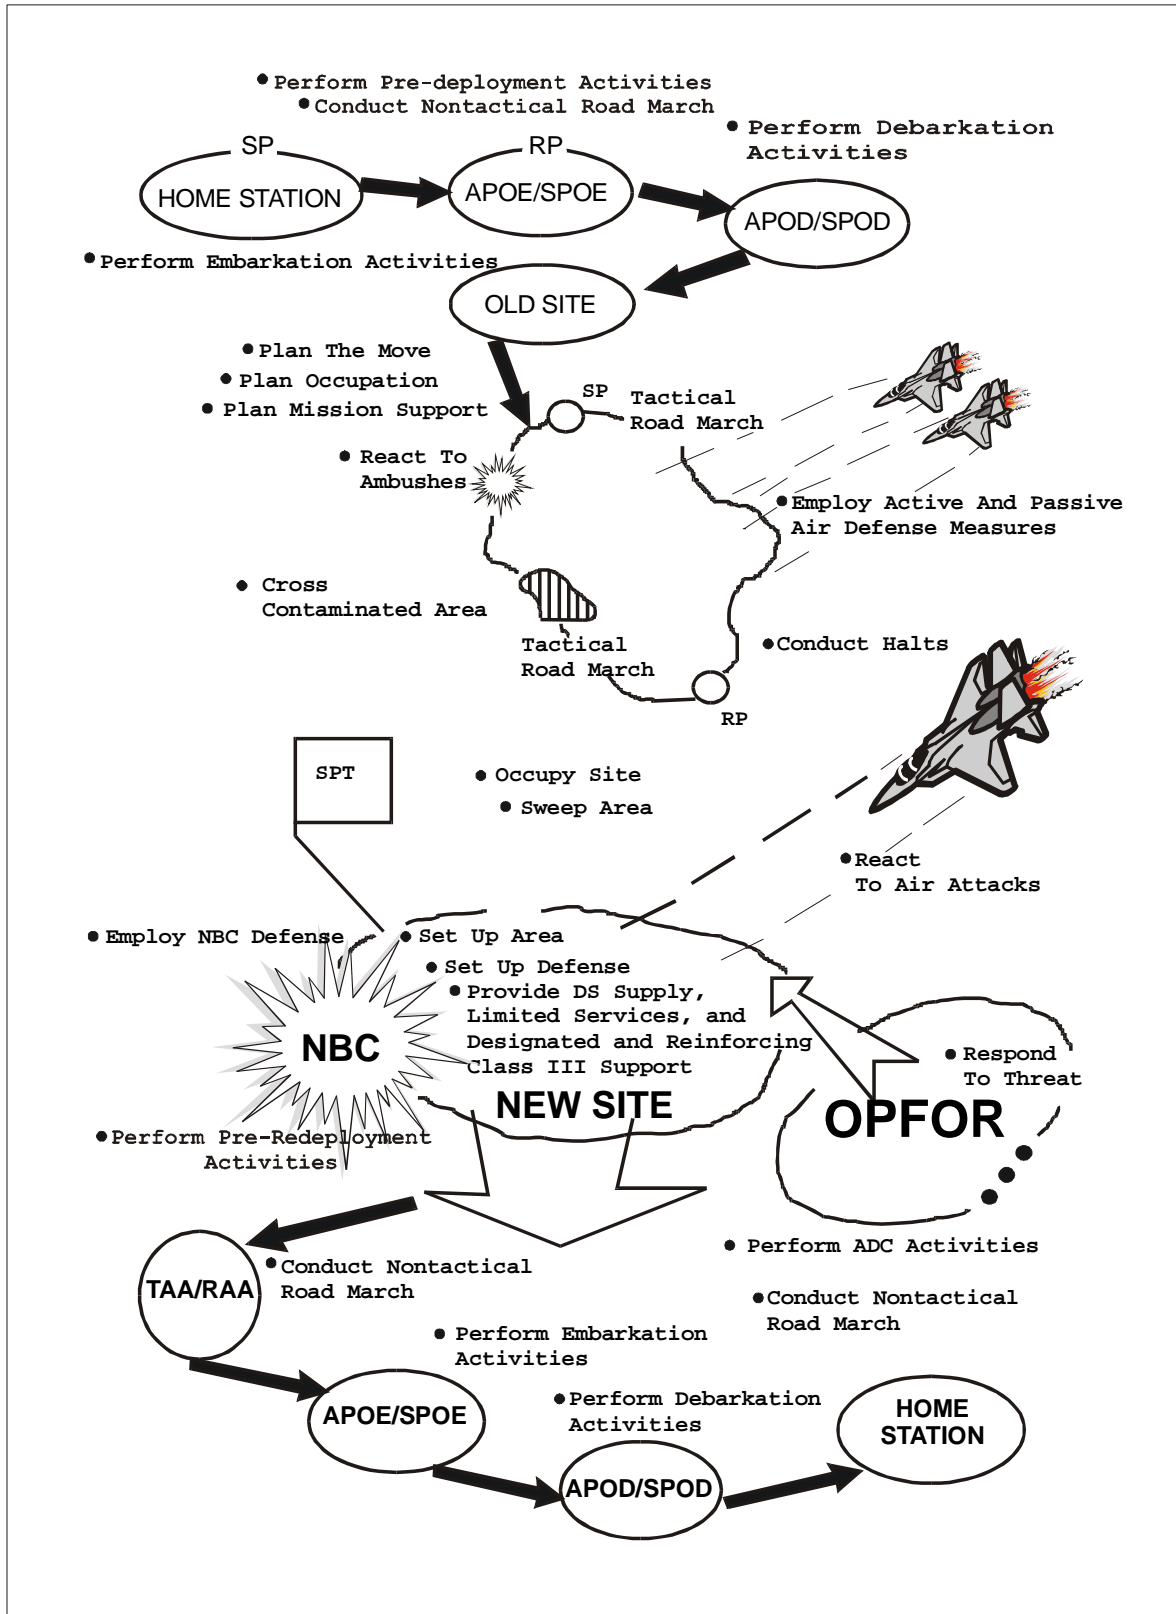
● Perform Pre-deployment Activities
● Conduct Nontactical Road March

● Perform Debarkation Activities

SP

HOME STATION

RP

APOE/SPOE

APOD/SPOD

● Perform Embarkation Activities

OLD SITE

● Plan The Move
● Plan Occupation
● Plan Mission Support

SP

Tactical Road March

● React To Ambushes

● Employ Active And Passive Air Defense Measures

● Cross Contaminated Area

Tactical Road March

● Conduct Halts

RP

SPT

● Occupy Site
● Sweep Area

● React To Air Attacks

● Employ NBC Defense

● Set Up Area
● Set Up Defense
● Provide DS Supply, Limited Services, and Designated and Reinforcing Class III Support

NBC

NEW SITE

● Respond To Threat

OPFOR

● Perform Pre-Redeployment Activities

● Perform ADC Activities

TAA/RAA

● Conduct Nontactical Road March

● Conduct Nontactical Road March

● Perform Embarkation Activities

APOE/SPOE

● Perform Debarkation Activities

HOME STATION

APOD/SPOD